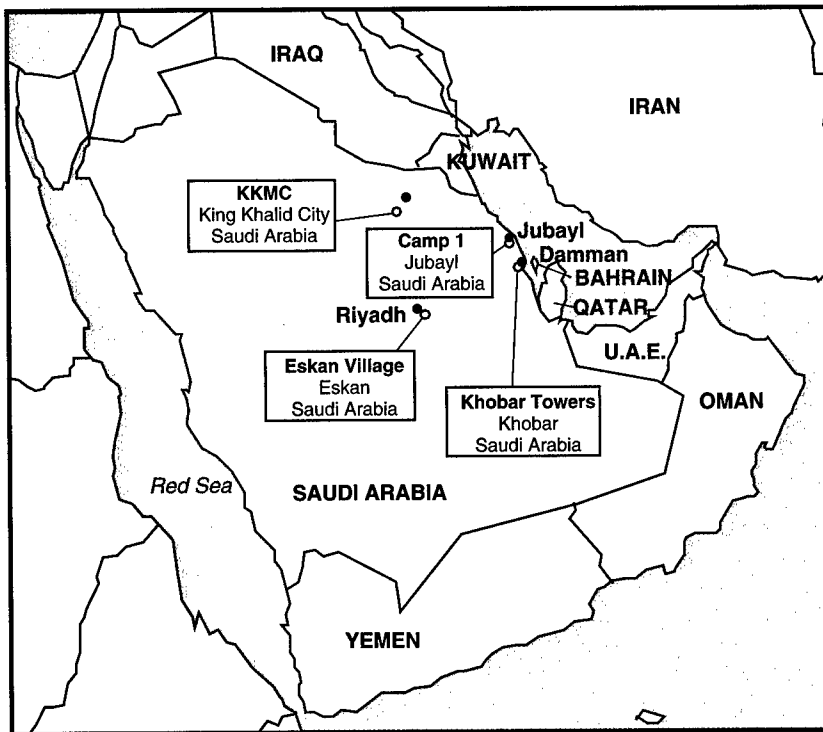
IRAQ

IRAN

KUWAIT

KKMC
King Khalid City
Saudi Arabia

Camp 1
Jubayl
Saudi Arabia

Jubayl

Damman

BAHRAIN

QATAR

Riyadh

U.A.E.

Eskan Village
Eskan
Saudi Arabia

Khobar Towers
Khobar
Saudi Arabia

OMAN

Red Sea

SAUDI ARABIA

YEMEN